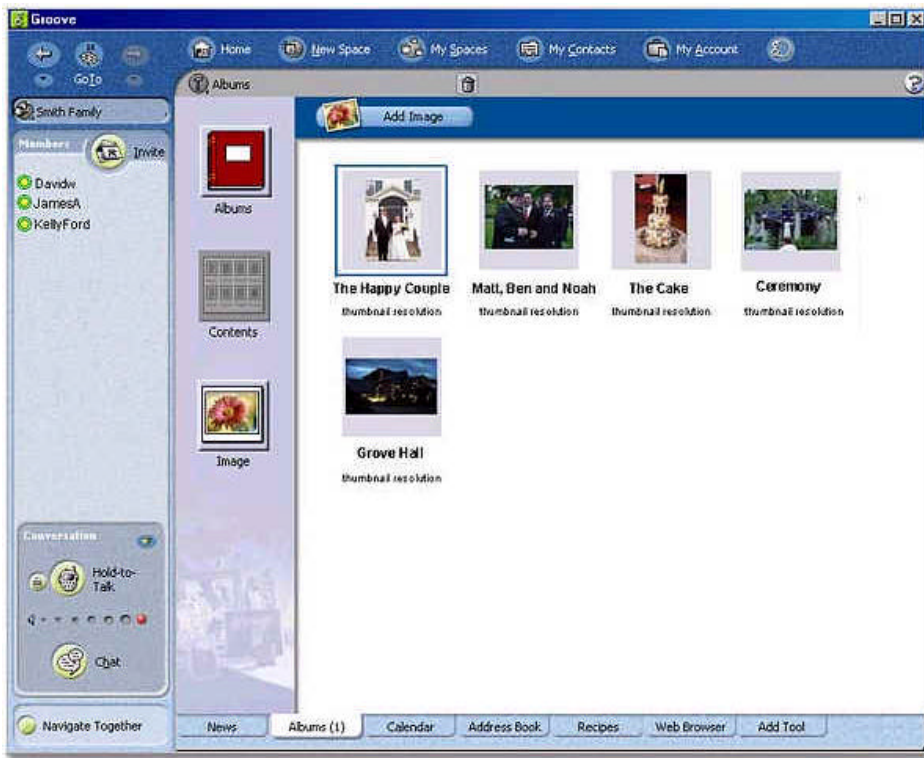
Groove

GoTo

Home New Space My Spaces My Contacts My Account

Albums

Smith Family

Members

Invite

Davidw
JamesA
KellyFord

Albums

Contents

Image

Add Image

The Happy Couple
thumbnail resolution

Matt, Ben and Noah
thumbnail resolution

The Cake
thumbnail resolution

Ceremony
thumbnail resolution

Grove Hall
thumbnail resolution

Conversation

Hold-to-Talk

Chat

Navigate Together

News | Albums (1) | Calendar | Address Book | Recipes | Web Browser | Add Tool